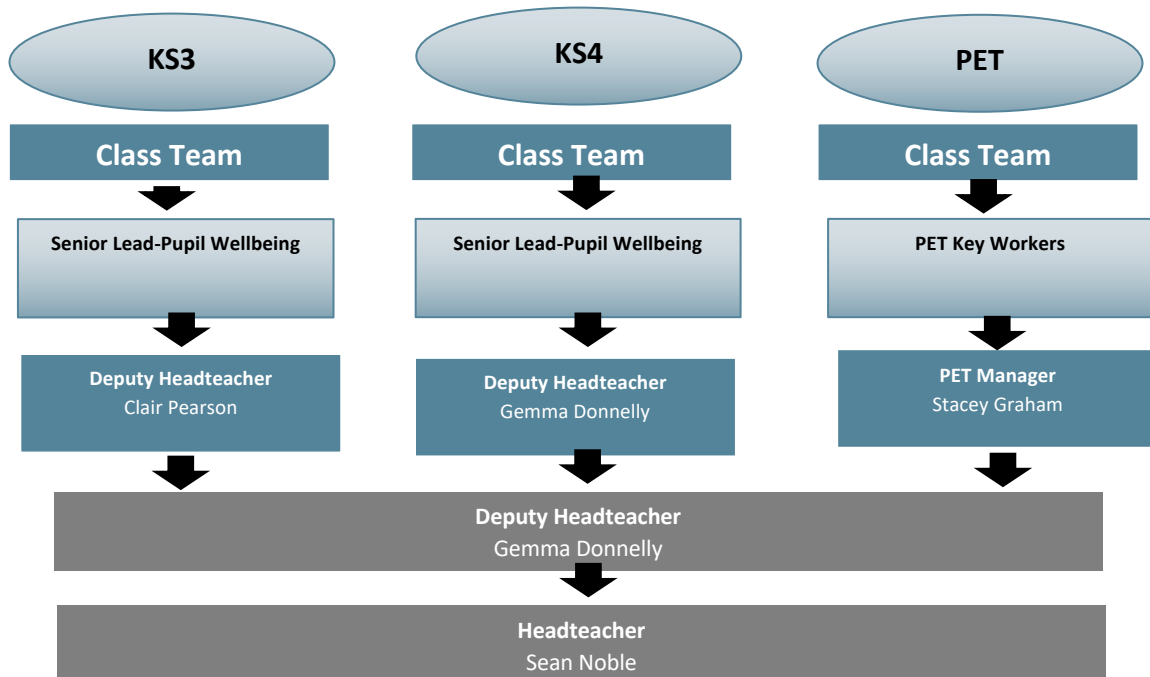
KS3

Class Team

Senior Lead-Pupil Wellbeing

Deputy Headteacher
Clair Pearson

KS4

Class Team

Senior Lead-Pupil Wellbeing

Deputy Headteacher
Gemma Donnelly

PET

Class Team

PET Key Workers

PET Manager
Stacey Graham

Deputy Headteacher
Gemma Donnelly

Headteacher
Sean Noble